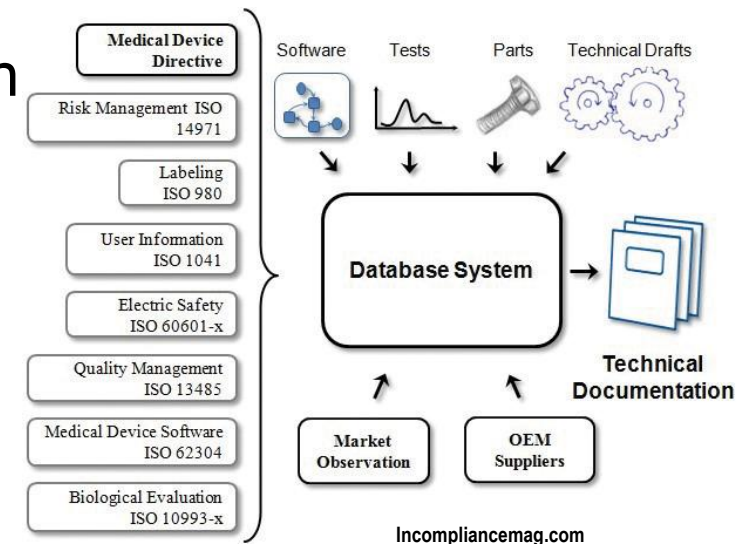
n

Medical Device Directive

Risk Management ISO 14971

Labeling ISO 980

User Information ISO 1041

Electric Safety ISO 60601-x

Quality Management ISO 13485

Medical Device Software ISO 62304

Biological Evaluation ISO 10993-x

Software

Tests

Parts

Technical Drafts

Database System

Technical Documentation

Market Observation

OEM Suppliers

Incompliancemag.com